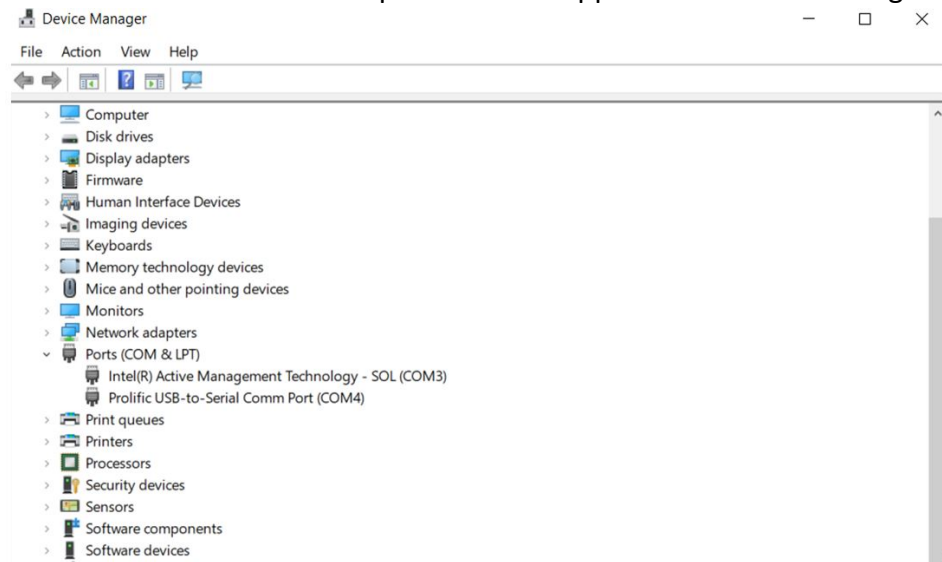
Device Manager

File Action View Help

Computer
Disk drives
Display adapters
Firmware
Human Interface Devices
Imaging devices
Keyboards
Memory technology devices
Mice and other pointing devices
Monitors
Network adapters
Ports (COM & LPT)
Intel(R) Active Management Technology - SOL (COM3)
Prolific USB-to-Serial Comm Port (COM4)
Print queues
Printers
Processors
Security devices
Sensors
Software components
Software devices